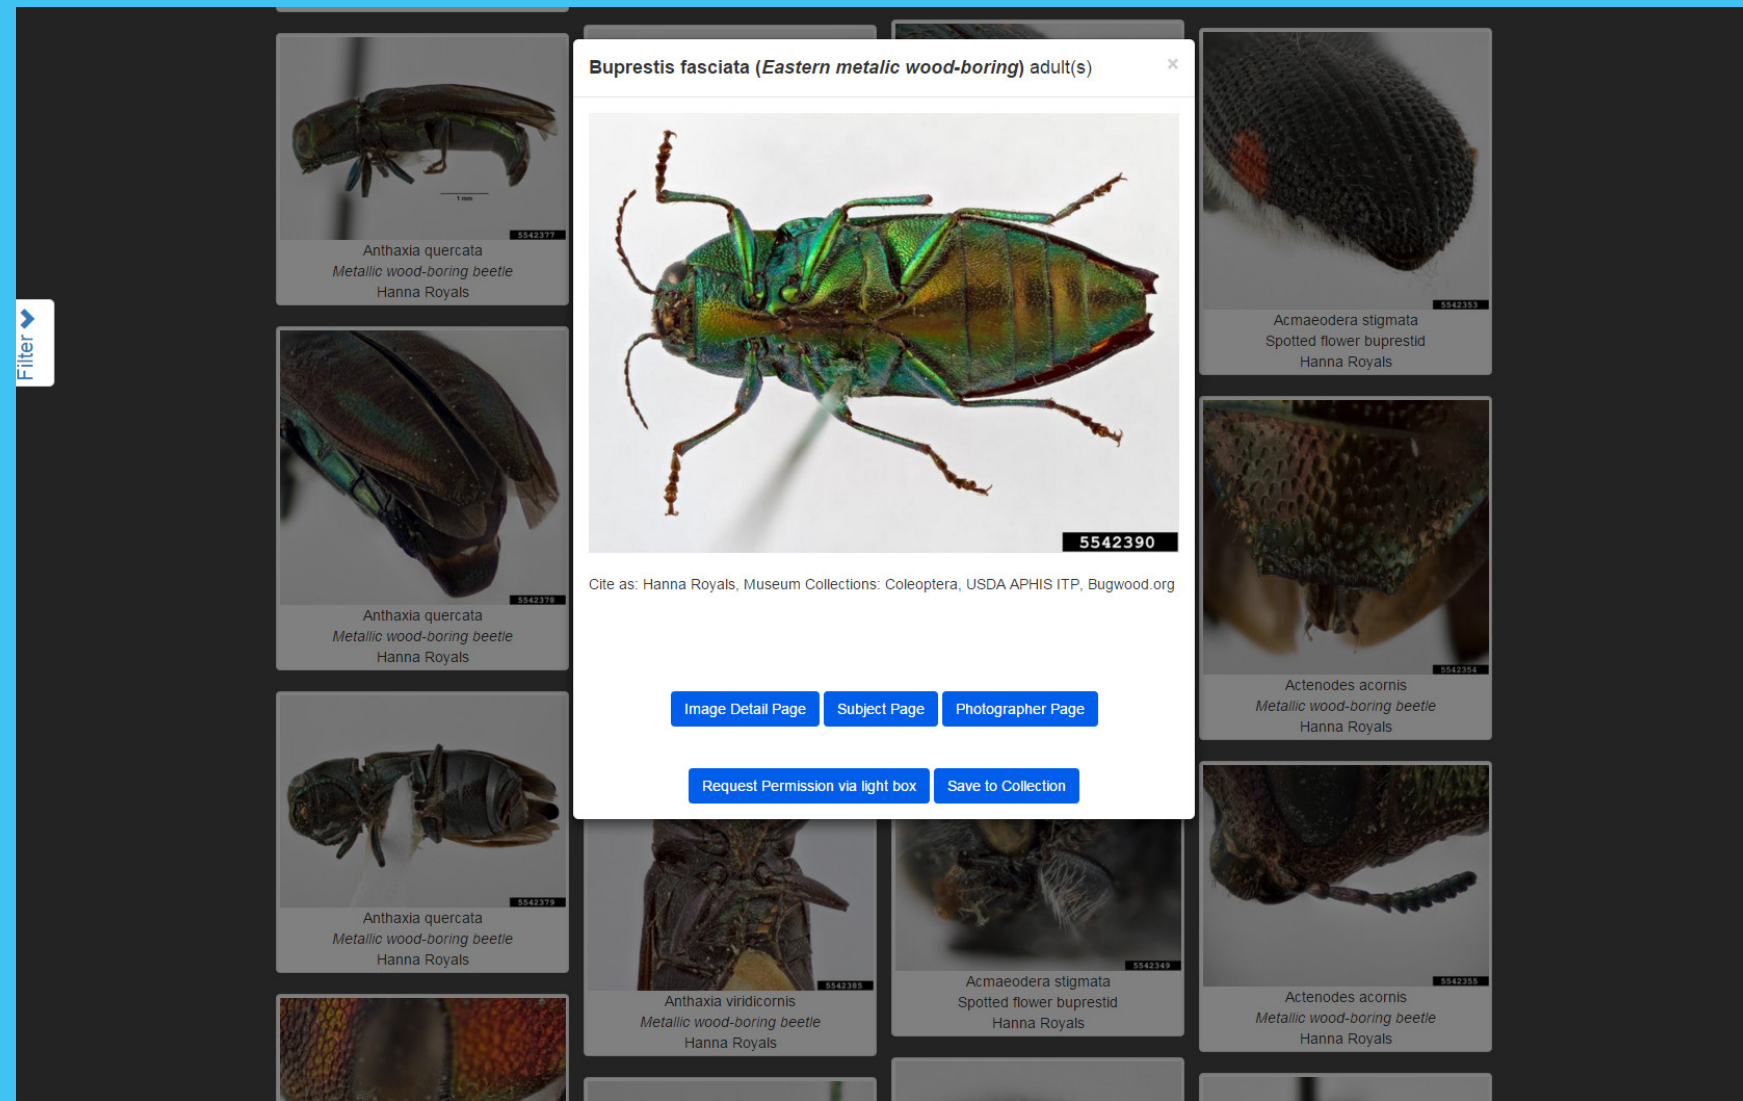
Filter

5542377
Anthaxia quercata
*Metallic wood-boring beetle*
Hanna Royals

5542378
Anthaxia quercata
*Metallic wood-boring beetle*
Hanna Royals

5542379
Anthaxia quercata
*Metallic wood-boring beetle*
Hanna Royals

**Buprestis fasciata (*Eastern metalic wood-boring*) adult(s)** ×

5542390

Cite as: Hanna Royals, Museum Collections: Coleoptera, USDA APHIS ITP, Bugwood.org

Image Detail Page | Subject Page | Photographer Page

Request Permission via light box | Save to Collection

5542385
Anthaxia viridicornis
*Metallic wood-boring beetle*
Hanna Royals

5542349
Acmaeodera stigmata
Spotted flower buprestid
Hanna Royals

5542353
Acmaeodera stigmata
Spotted flower buprestid
Hanna Royals

5542354
Actenodes acornis
*Metallic wood-boring beetle*
Hanna Royals

5542355
Actenodes acornis
*Metallic wood-boring beetle*
Hanna Royals